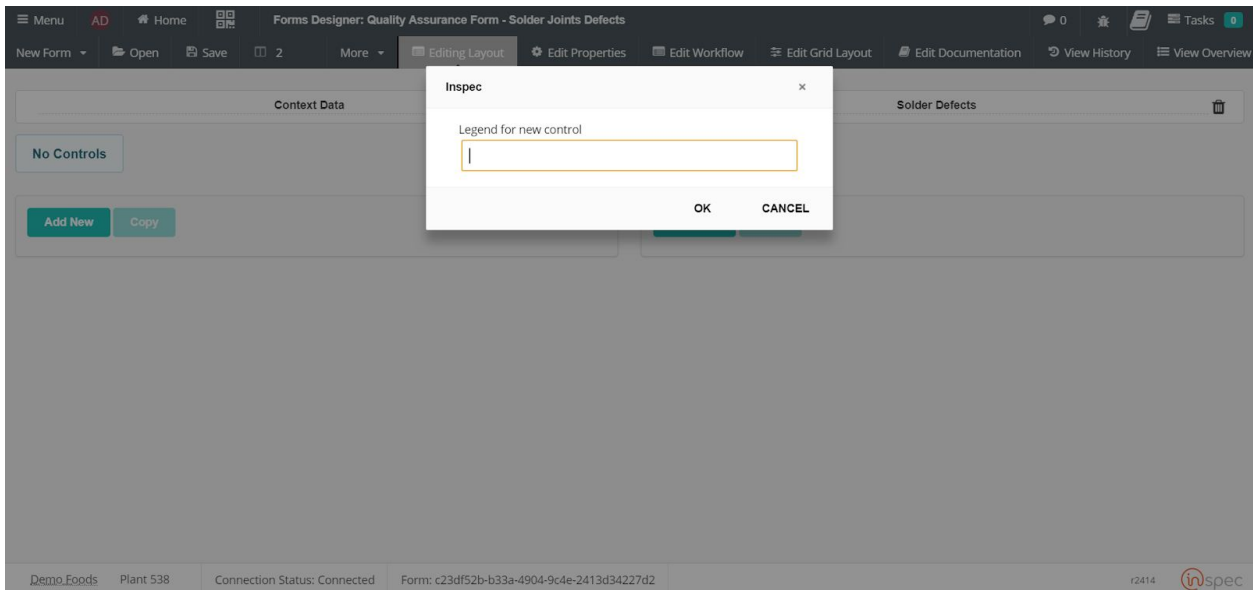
≡ Menu AD Home Forms Designer: Quality Assurance Form - Solder Joints Defects 0 Tasks 0

New Form Open Save 2 More Editing Layout Edit Properties Edit Workflow Edit Grid Layout Edit Documentation View History View Overview

Context Data

No Controls

Add New Copy

Solder Defects

Inspec ×

Legend for new control

OK CANCEL

Demo Foods Plant 538 Connection Status: Connected Form: c23df52b-b33a-4904-9c4e-2413d34227d2

r2414 inspec